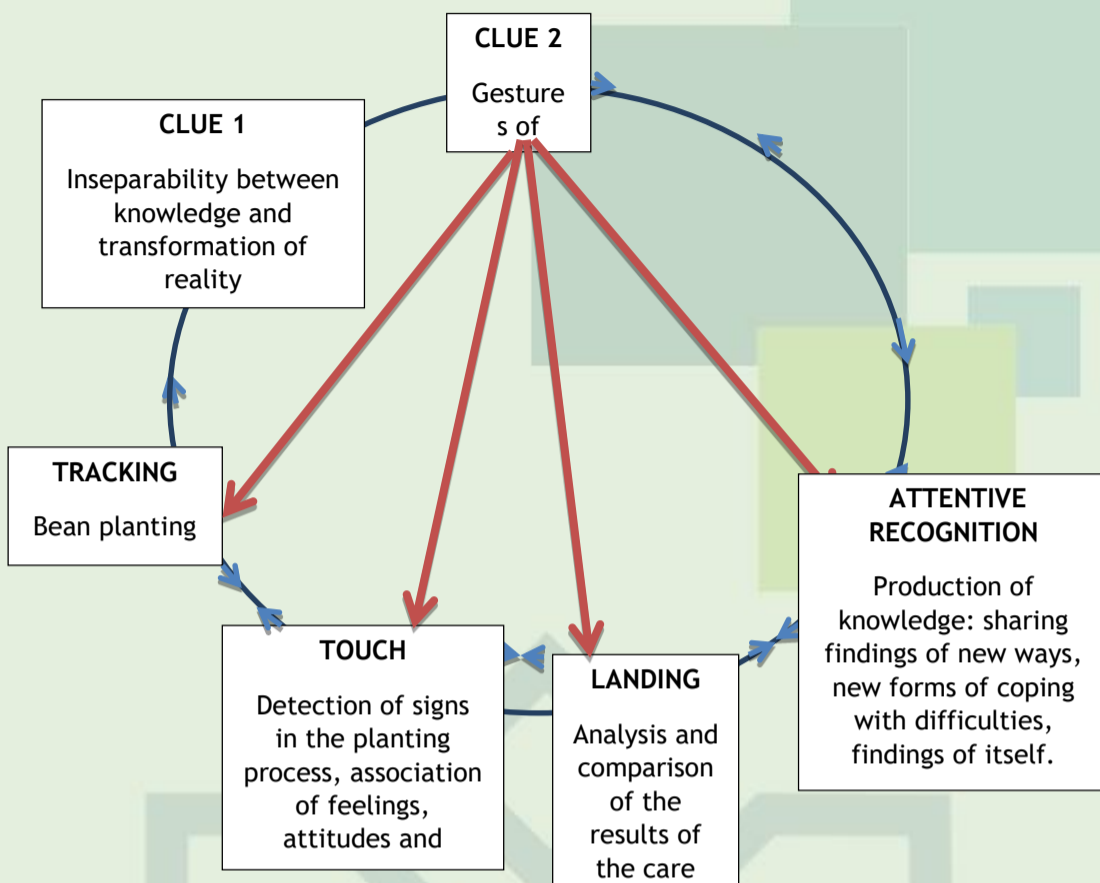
CLUE 2

Gesture
s of

CLUE 1

Inseparability between knowledge and transformation of reality

TRACKING

Bean planting

ATTENTIVE RECOGNITION

Production of knowledge: sharing findings of new ways, new forms of coping with difficulties, findings of itself.

TOUCH

Detection of signs in the planting process, association of feelings, attitudes and

LANDING

Analysis and comparison of the results of the care